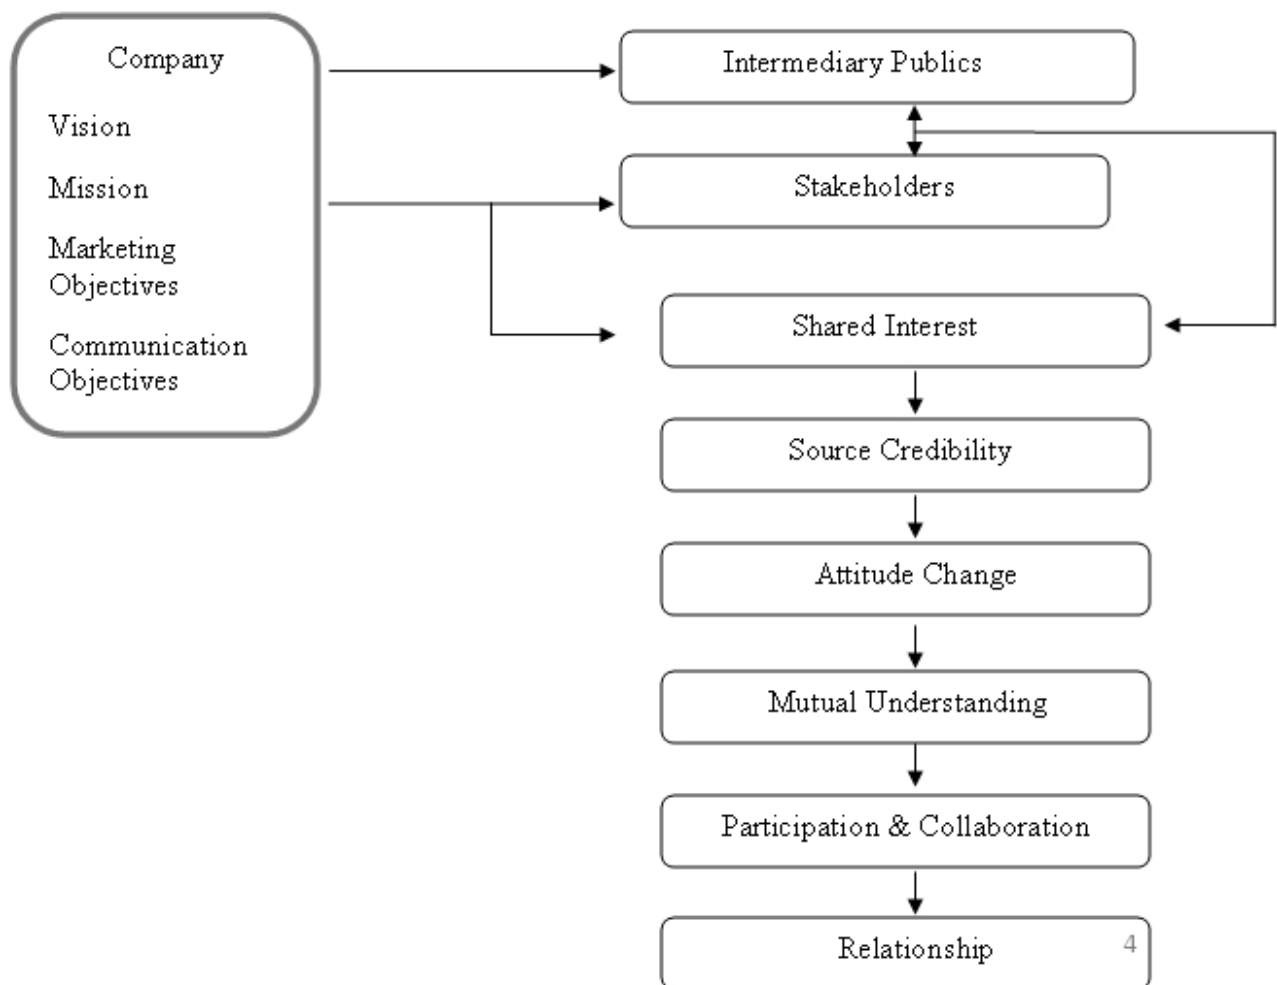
Company

Vision

Mission

Marketing Objectives

Communication Objectives

Intermediary Publics

Stakeholders

Shared Interest

Source Credibility

Attitude Change

Mutual Understanding

Participation & Collaboration

Relationship

4